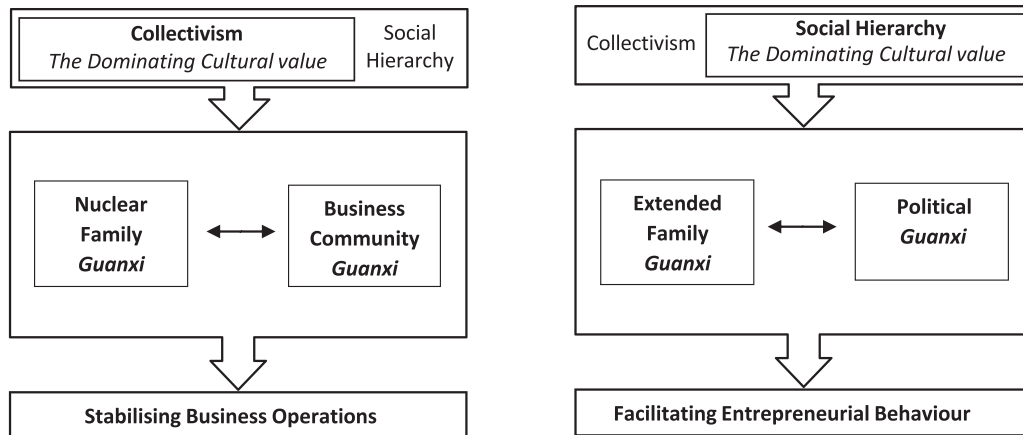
**Collectivism**
*The Dominating Cultural value*

Social Hierarchy

**Nuclear Family** ***Guanxi***

**Business Community** ***Guanxi***

**Stabilising Business Operations**

Collectivism

**Social Hierarchy**
*The Dominating Cultural value*

**Extended Family** ***Guanxi***

**Political** ***Guanxi***

**Facilitating Entrepreneurial Behaviour**